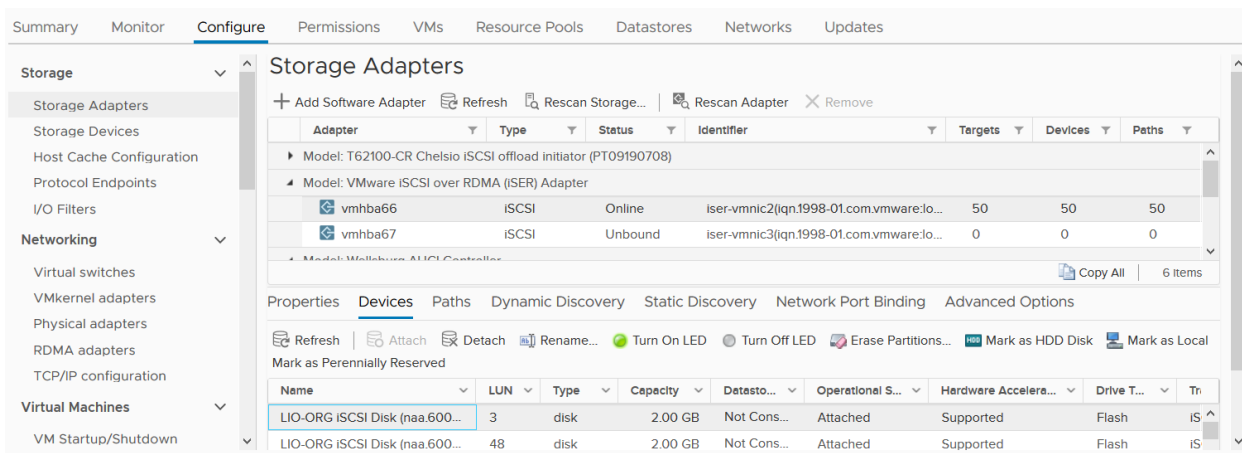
Summary Monitor Configure Permissions VMs Resource Pools Datastores Networks Updates

Storage
Storage Adapters
Storage Devices
Host Cache Configuration
Protocol Endpoints
I/O Filters
Networking
Virtual switches
VMkernel adapters
Physical adapters
RDMA adapters
TCP/IP configuration
Virtual Machines
VM Startup/Shutdown

Storage Adapters

+ Add Software Adapter Refresh Rescan Storage... Rescan Adapter Remove

| Adapter | Type | Status | Identifier | Targets | Devices | Paths |
|---|---|---|---|---|---|---|
| Model: T62100-CR Chelsio iSCSI offload initiator (PT09190708) | | | | | | |
| Model: VMware iSCSI over RDMA (iSER) Adapter | | | | | | |
| vmhba66 | iSCSI | Online | iser-vmnic2(iqn.1998-01.com.vmware:lo... | 50 | 50 | 50 |
| vmhba67 | iSCSI | Unbound | iser-vmnic3(iqn.1998-01.com.vmware:lo... | 0 | 0 | 0 |

Copy All 6 items

Properties Devices Paths Dynamic Discovery Static Discovery Network Port Binding Advanced Options

Refresh Attach Detach Rename... Turn On LED Turn Off LED Erase Partitions... Mark as HDD Disk Mark as Local Mark as Perennially Reserved

| Name | LUN | Type | Capacity | Datasto... | Operational S... | Hardware Accelera... | Drive T... | Tr |
|---|---|---|---|---|---|---|---|---|
| LIO-ORG iSCSI Disk (naa.600... | 3 | disk | 2.00 GB | Not Cons... | Attached | Supported | Flash | iS |
| LIO-ORG iSCSI Disk (naa.600... | 48 | disk | 2.00 GB | Not Cons... | Attached | Supported | Flash | iS |